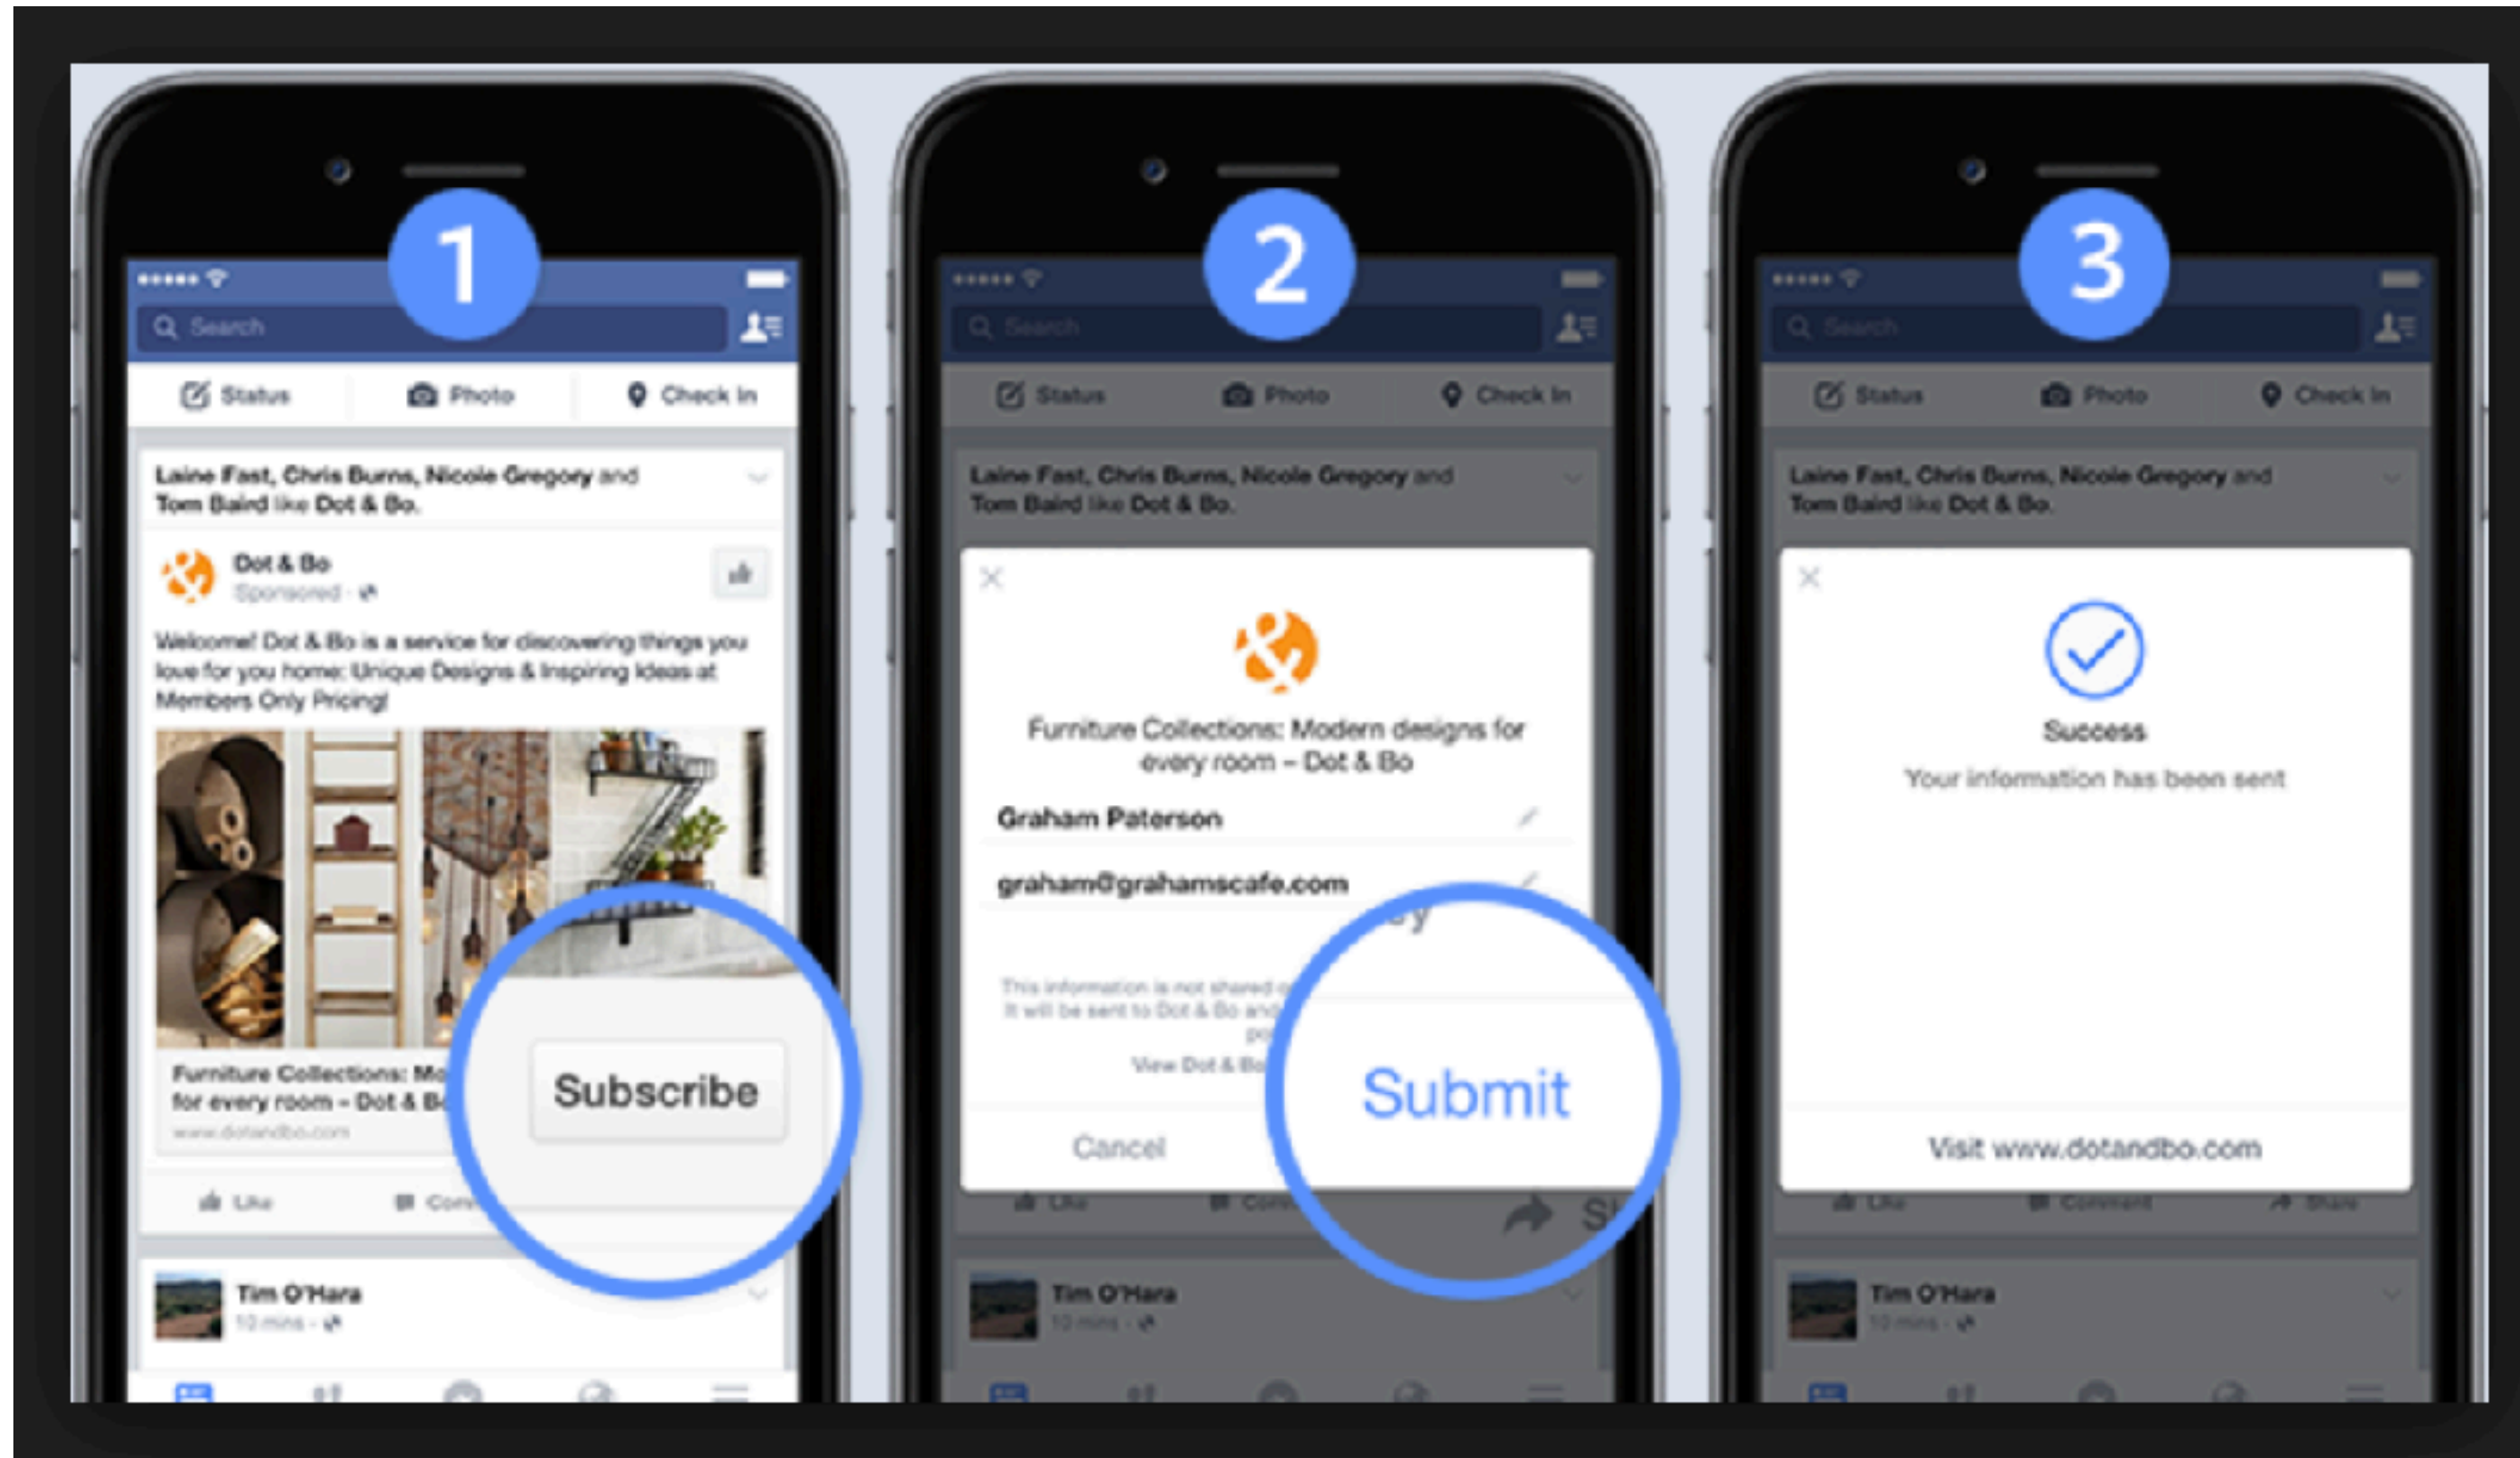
1

Search

Status Photo Check In

Laine Fast, Chris Burns, Nicole Gregory and Tom Baird like Dot & Bo.

Dot & Bo
Sponsored

Welcome! Dot & Bo is a service for discovering things you love for you home: Unique Designs & Inspiring Ideas at Members Only Pricing!

Furniture Collections: Mo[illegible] for every room – Dot & B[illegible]
www.dotandbo.com

Subscribe

Like Com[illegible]

Tim O'Hara
10 mins

2

Search

Status Photo Check In

Laine Fast, Chris Burns, Nicole Gregory and Tom Baird like Dot & Bo.

Furniture Collections: Modern designs for every room – Dot & Bo

Graham Paterson

graham@grahamscafe.com

This information is not shared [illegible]
It will be sent to Dot & Bo and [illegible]

View Dot & Bo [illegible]

Cancel

Submit

Tim O'Hara
10 mins

3

Search

Status Photo Check In

Laine Fast, Chris Burns, Nicole Gregory and Tom Baird like Dot & Bo.

Success

Your information has been sent

Visit www.dotandbo.com

Like Comment Share

Tim O'Hara
10 mins